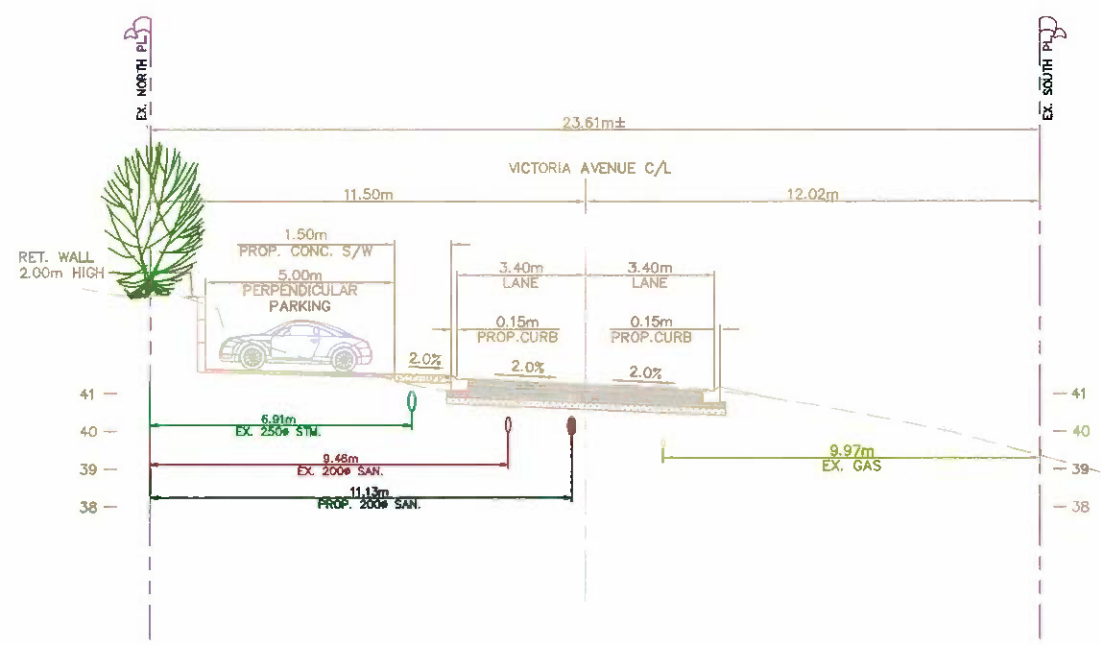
EX. NORTH PL

EX. SOUTH PL

23.61m±

VICTORIA AVENUE C/L

11.50m

12.02m

RET. WALL 2.00m HIGH

1.50m
PROP. CONC. S/W

5.00m
PERPENDICULAR PARKING

3.40m
LANE

3.40m
LANE

0.15m
PROP. CURB

0.15m
PROP. CURB

2.0%

2.0%

2.0%

41

40

39

38

6.91m
EX. 250ø STM.

9.46m
EX. 200ø SAN.

11.13m
PROP. 200ø SAN.

9.97m
EX. GAS

41

40

39

38